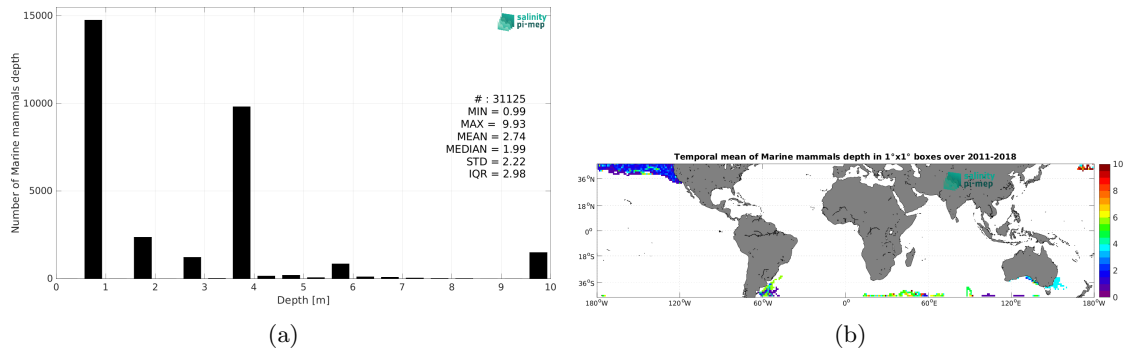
salinity pi-mep

15000

10000

5000

0

Number of Marine mammals depth

# : 31125
MIN = 0.99
MAX = 9.93
MEAN = 2.74
MEDIAN = 1.99
STD = 2.22
IQR = 2.98

0 1 2 3 4 5 6 7 8 9 10

Depth [m]

(a)

Temporal mean of Marine mammals depth in 1°x1° boxes over 2011-2018

salinity pi-mep

36°N
18°N
0°
18°S
36°S

180°W 120°W 60°W 0° 60°E 120°E 180°W

10
8
6
4
2
0

(b)